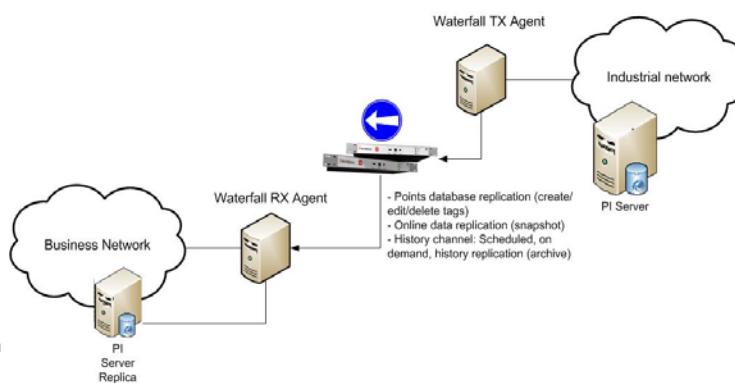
Waterfall TX Agent

Industrial network

PI Server

Waterfall RX Agent

- Points database replication (create/edit/delete tags)
- Online data replication (snapshot)
- History channel: Scheduled, on demand, history replication (archive)

Business Network

PI Server Replica